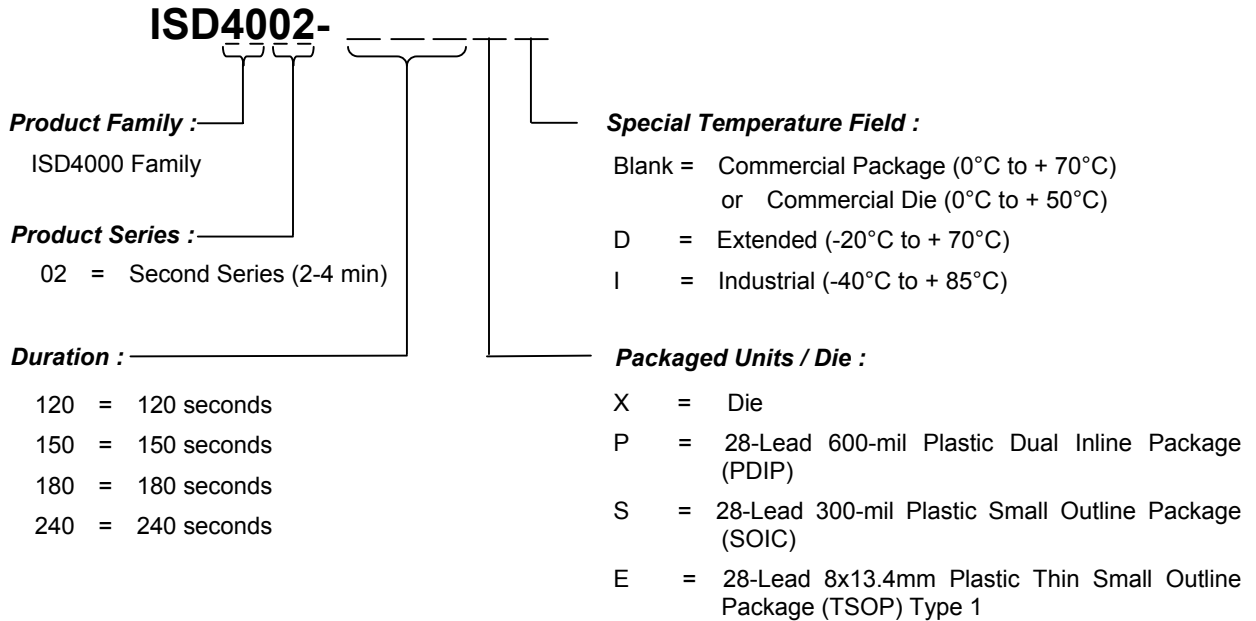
ISD4002- _ _ _ _ _

Product Family :
ISD4000 Family

Product Series :
02 = Second Series (2-4 min)

Duration :
120 = 120 seconds
150 = 150 seconds
180 = 180 seconds
240 = 240 seconds

Special Temperature Field :
Blank = Commercial Package (0°C to + 70°C)
or Commercial Die (0°C to + 50°C)
D = Extended (-20°C to + 70°C)
I = Industrial (-40°C to + 85°C)

Packaged Units / Die :
X = Die
P = 28-Lead 600-mil Plastic Dual Inline Package (PDIP)
S = 28-Lead 300-mil Plastic Small Outline Package (SOIC)
E = 28-Lead 8x13.4mm Plastic Thin Small Outline Package (TSOP) Type 1